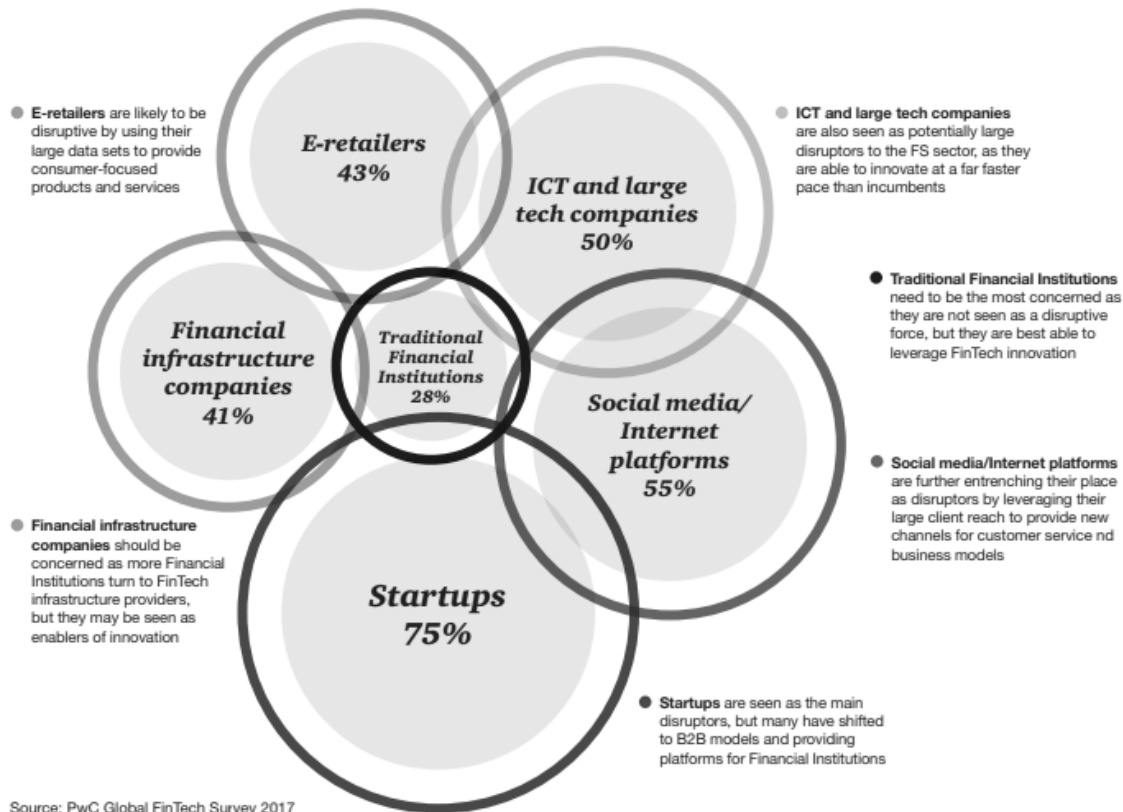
E-retailers are likely to be disruptive by using their large data sets to provide consumer-focused products and services

E-retailers
43%

ICT and large tech companies
50%

ICT and large tech companies are also seen as potentially large disruptors to the FS sector, as they are able to innovate at a far faster pace than incumbents

Traditional Financial Institutions need to be the most concerned as they are not seen as a disruptive force, but they are best able to leverage FinTech innovation

Financial infrastructure companies
41%

Traditional Financial Institutions
28%

Social media/ Internet platforms
55%

Social media/Internet platforms are further entrenching their place as disruptors by leveraging their large client reach to provide new channels for customer service nd business models

Financial infrastructure companies should be concerned as more Financial Institutions turn to FinTech infrastructure providers, but they may be seen as enablers of innovation

Startups
75%

Startups are seen as the main disruptors, but many have shifted to B2B models and providing platforms for Financial Institutions

Source: PwC Global FinTech Survey 2017